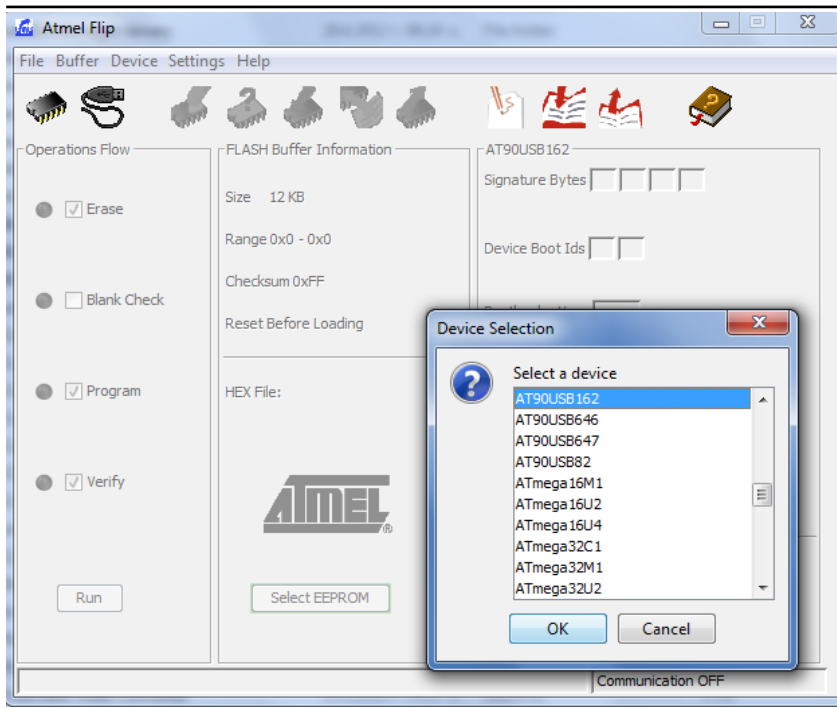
Atmel Flip

File Buffer Device Settings Help

Operations Flow

Erase

Blank Check

Program

Verify

Run

FLASH Buffer Information

Size 12 KB

Range 0x0 - 0x0

Checksum 0xFF

Reset Before Loading

HEX File:

ATMEL

Select EEPROM

AT90USB162

Signature Bytes

Device Boot Ids

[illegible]

Device Selection

Select a device

AT90USB162
AT90USB646
AT90USB647
AT90USB82
ATmega16M1
ATmega16U2
ATmega16U4
ATmega32C1
ATmega32M1
ATmega32U2

OK

Cancel

Communication OFF